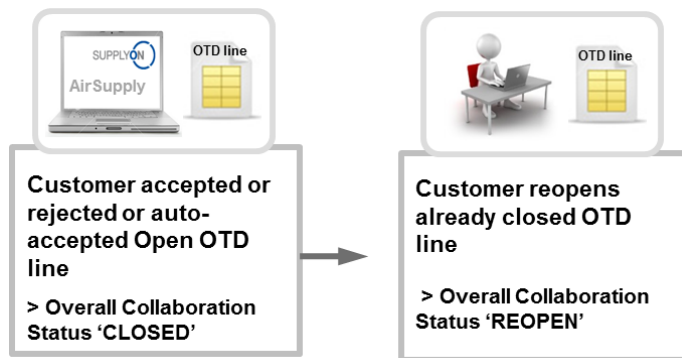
SUPPLYON

AirSupply

OTD line

Customer accepted or rejected or auto-accepted Open OTD line

> Overall Collaboration Status ‘CLOSED’

OTD line

Customer reopens already closed OTD line

> Overall Collaboration Status ‘REOPEN’